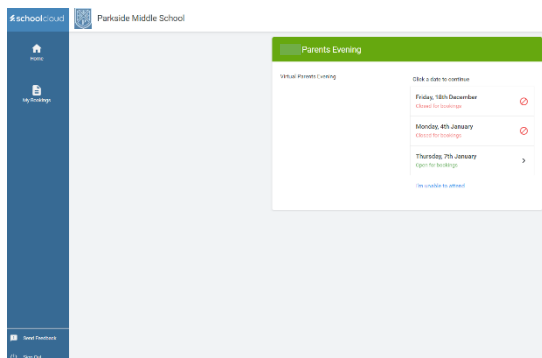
schoolcloud

Parkside Middle School

Home

My Bookings

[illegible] Parents Evening

Virtual Parents Evening

Click a date to continue

Friday, 18th December
Closed for bookings

Monday, 4th January
Closed for bookings

Thursday, 7th January
Open for bookings

I'm unable to attend

Send Feedback

Sign Out